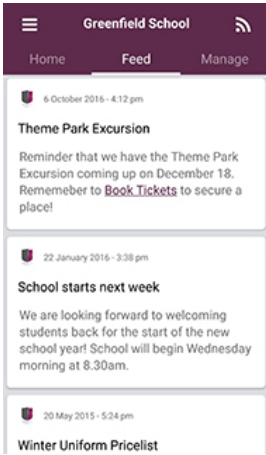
Greenfield School

Home Feed Manage

6 October 2016 - 4:12 pm

Theme Park Excursion

Reminder that we have the Theme Park Excursion coming up on December 18. Rememeber to Book Tickets to secure a place!

22 January 2016 - 3:38 pm

School starts next week

We are looking forward to welcoming students back for the start of the new school year! School will begin Wednesday morning at 8.30am.

20 May 2015 - 5:24 pm

Winter Uniform Pricelist